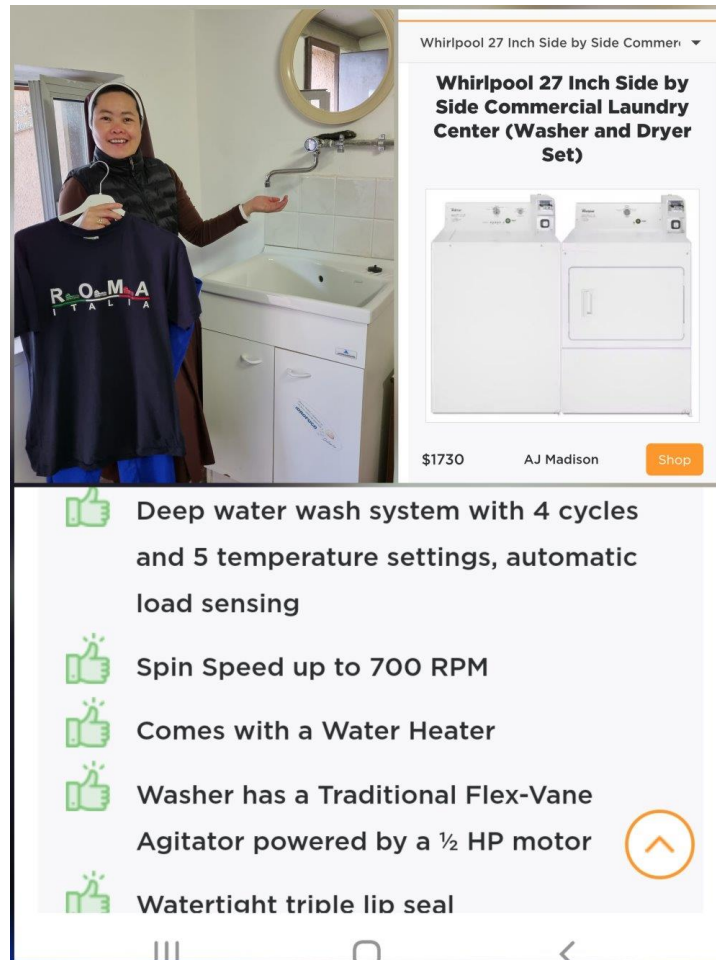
ROMA
ITALIA

Whirlpool 27 Inch Side by Side Commer

Whirlpool 27 Inch Side by Side Commercial Laundry Center (Washer and Dryer Set)

$1730 AJ Madison Shop

Deep water wash system with 4 cycles and 5 temperature settings, automatic load sensing

Spin Speed up to 700 RPM

Comes with a Water Heater

Washer has a Traditional Flex-Vane Agitator powered by a ½ HP motor

Watertight triple lip seal